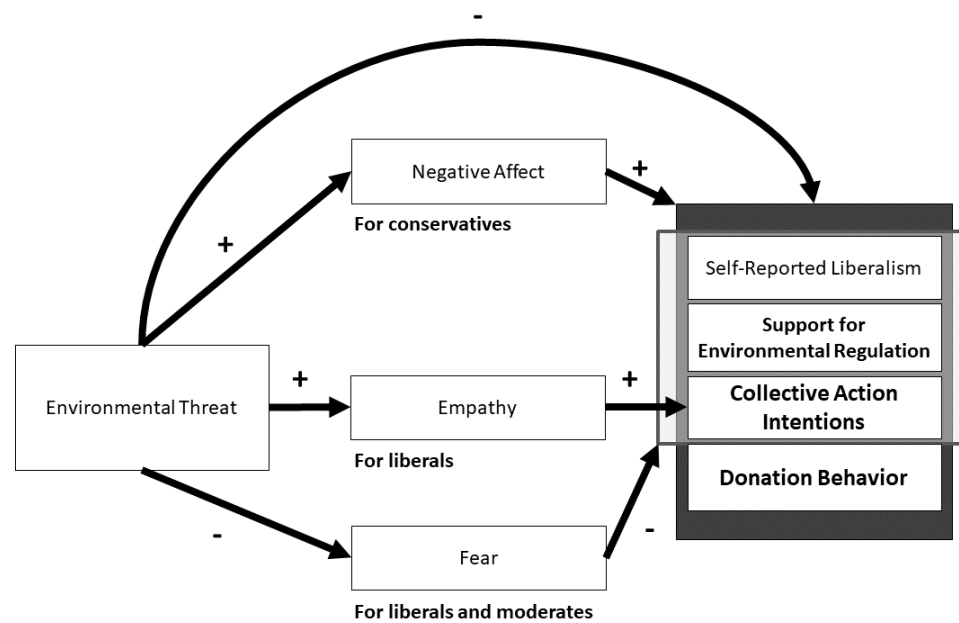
-

Negative Affect

+

For conservatives

+

Self-Reported Liberalism

Support for Environmental Regulation

Environmental Threat

+

Empathy

+

Collective Action Intentions

For liberals

Donation Behavior

-

Fear

-

For liberals and moderates